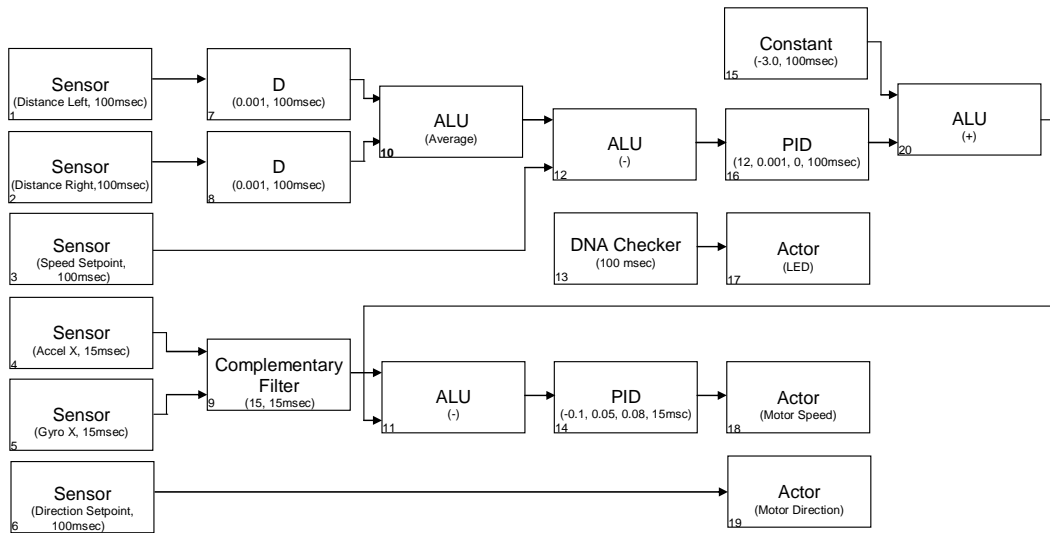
Sensor
(Distance Left, 100msec)
1

D
(0.001, 100msec)
7

ALU
(Average)
10

ALU
(-)
12

PID
(12, 0.001, 0, 100msec)
16

Constant
(-3.0, 100msec)
15

ALU
(+)
20

Sensor
(Distance Right,100msec)
2

D
(0.001, 100msec)
8

Sensor
(Speed Setpoint, 100msec)
3

DNA Checker
(100 msec)
13

Actor
(LED)
17

Sensor
(Accel X, 15msec)
4

Complementary Filter
(15, 15msec)
9

ALU
(-)
11

PID
(-0.1, 0.05, 0.08, 15msc)
14

Actor
(Motor Speed)
18

Sensor
(Gyro X, 15msec)
5

Sensor
(Direction Setpoint, 100msec)
6

Actor
(Motor Direction)
19